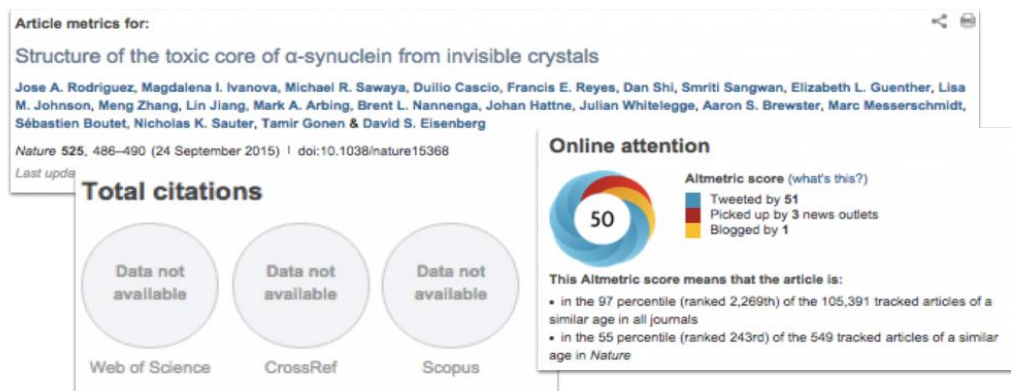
Article metrics for:

Structure of the toxic core of α-synuclein from invisible crystals

Jose A. Rodriguez, Magdalena I. Ivanova, Michael R. Sawaya, Duilio Cascio, Francis E. Reyes, Dan Shi, Smriti Sangwan, Elizabeth L. Guenther, Lisa M. Johnson, Meng Zhang, Lin Jiang, Mark A. Arbing, Brent L. Nannenga, Johan Hattne, Julian Whitelegge, Aaron S. Brewster, Marc Messerschmidt, Sébastien Boutet, Nicholas K. Sauter, Tamir Gonen & David S. Eisenberg

Nature 525, 486–490 (24 September 2015) | doi:10.1038/nature15368

Last upda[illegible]

Total citations

Data not available

Data not available

Data not available

Web of Science

CrossRef

Scopus

Online attention

50

Altmetric score (what's this?)

Tweeted by 51

Picked up by 3 news outlets

Blogged by 1

This Altmetric score means that the article is:

• in the 97 percentile (ranked 2,269th) of the 105,391 tracked articles of a similar age in all journals

• in the 55 percentile (ranked 243rd) of the 549 tracked articles of a similar age in Nature